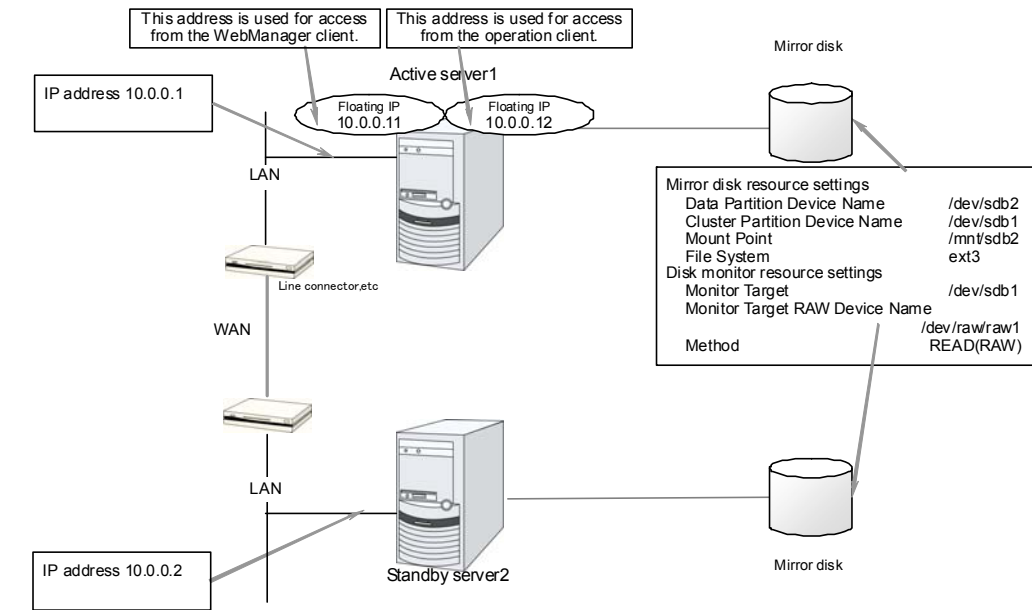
This address is used for access from the WebManager client.

This address is used for access from the operation client.

Mirror disk

Active server1

IP address 10.0.0.1

Floating IP 10.0.0.11

Floating IP 10.0.0.12

LAN

Mirror disk resource settings
Data Partition Device Name /dev/sdb2
Cluster Partition Device Name /dev/sdb1
Mount Point /mnt/sdb2
File System ext3
Disk monitor resource settings
Monitor Target /dev/sdb1
Monitor Target RAW Device Name /dev/raw/raw1
Method READ(RAW)

Line connector,etc

WAN

LAN

IP address 10.0.0.2

Standby server2

Mirror disk